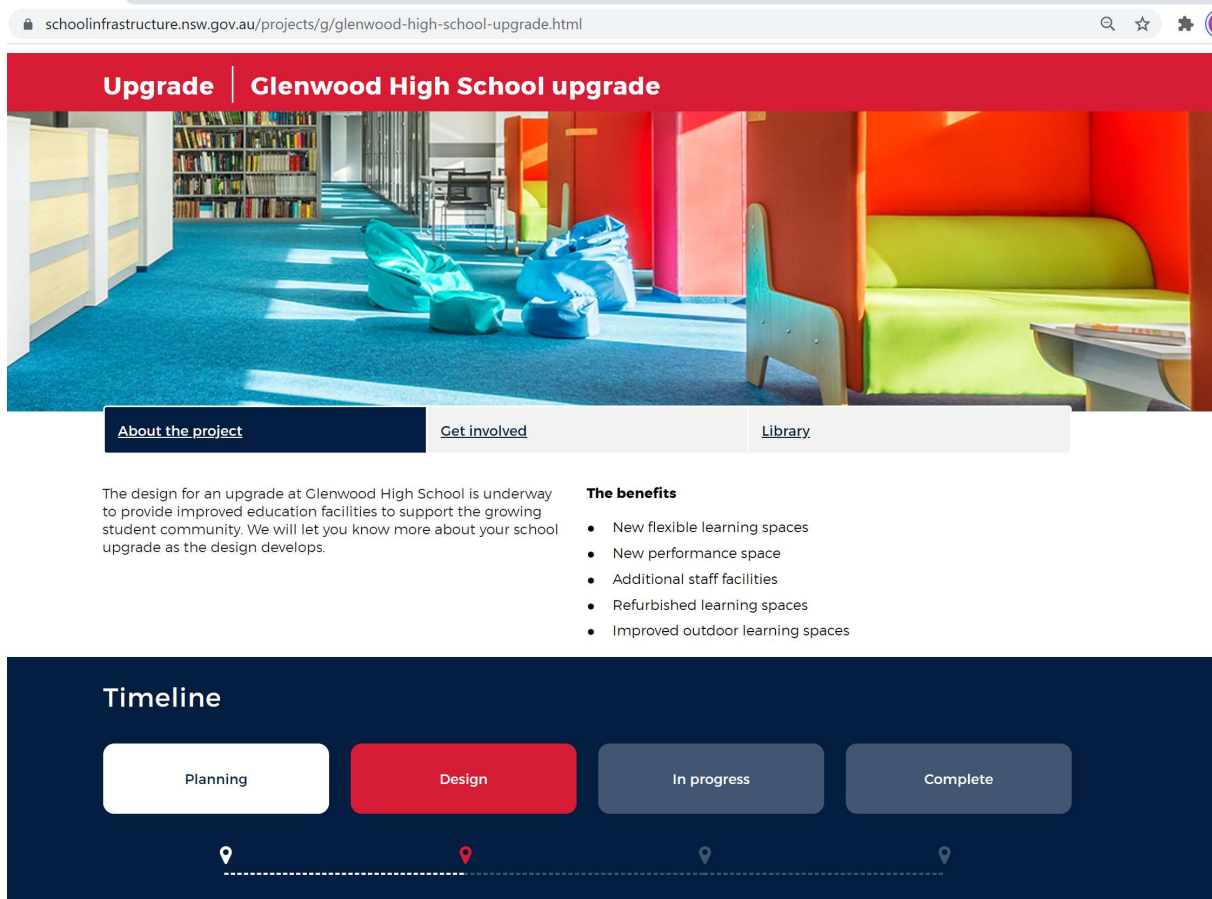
schoolinfrastructure.nsw.gov.au/projects/g/glenwood-high-school-upgrade.html

Upgrade | Glenwood High School upgrade

About the project | Get involved | Library

The design for an upgrade at Glenwood High School is underway to provide improved education facilities to support the growing student community. We will let you know more about your school upgrade as the design develops.

The benefits

- New flexible learning spaces
- New performance space
- Additional staff facilities
- Refurbished learning spaces
- Improved outdoor learning spaces

Timeline

Planning

Design

In progress

Complete